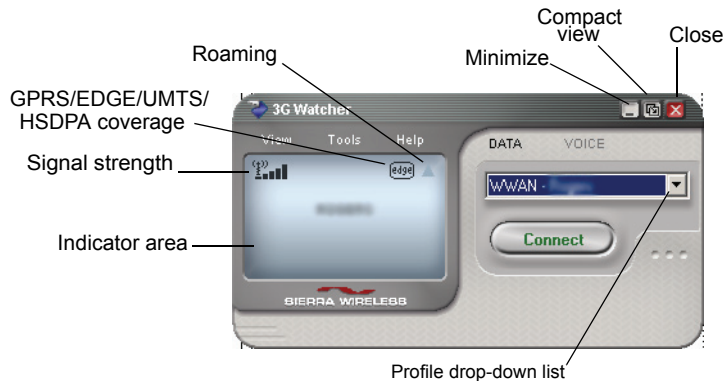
Compact view

Close

Minimize

Roaming

GPRS/EDGE/UMTS/ HSDPA coverage

Signal strength

Indicator area

3G Watcher

View

Tools

Help

edge

DATA

VOICE

WWAN - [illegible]

Connect

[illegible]

SIERRA WIRELESS

Profile drop-down list